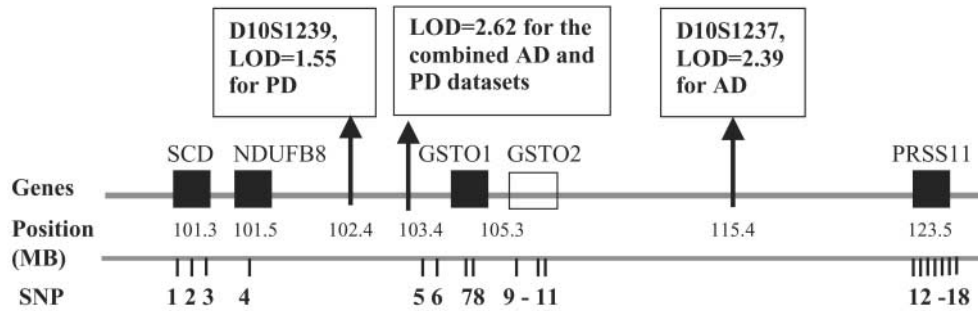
D10S1239, LOD=1.55 for PD

LOD=2.62 for the combined AD and PD datasets

D10S1237, LOD=2.39 for AD

SCD NDUFB8 GSTO1 GSTO2 PRSS11

Genes

Position (MB) 101.3 101.5 102.4 103.4 105.3 115.4 123.5

SNP 1 2 3 4 5 6 7 8 9 - 11 12 -18